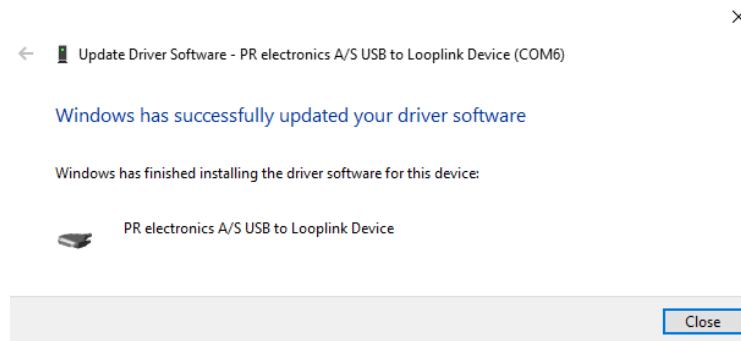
Update Driver Software - PR electronics A/S USB to Looplink Device (COM6)

Windows has successfully updated your driver software

Windows has finished installing the driver software for this device:

PR electronics A/S USB to Looplink Device

Close